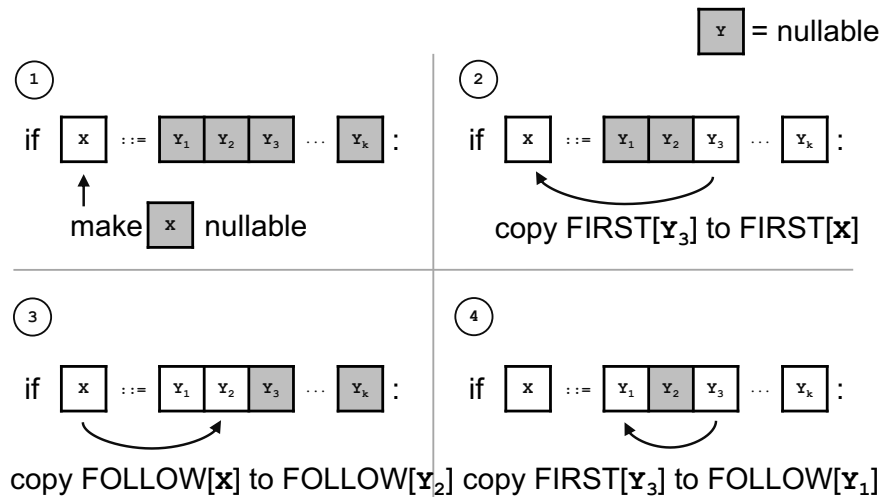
Y = nullable

1

if X ::= $Y_1$ $Y_2$ $Y_3$ ... $Y_k$ :

make X nullable

2

if X ::= $Y_1$ $Y_2$ $Y_3$ ... $Y_k$ :

copy FIRST[$Y_3$] to FIRST[X]

3

if X ::= $Y_1$ $Y_2$ $Y_3$ ... $Y_k$ :

copy FOLLOW[X] to FOLLOW[$Y_2$]

4

if X ::= $Y_1$ $Y_2$ $Y_3$ ... $Y_k$ :

copy FIRST[$Y_3$] to FOLLOW[$Y_1$]